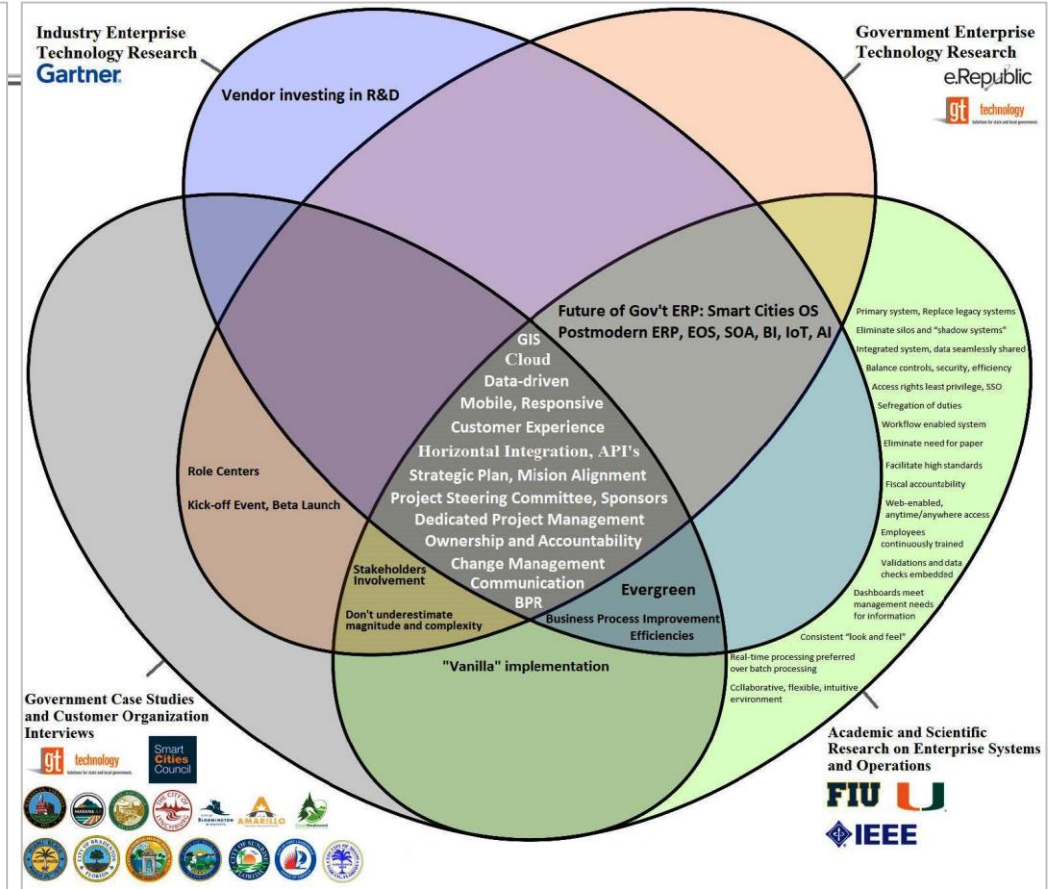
Industry Enterprise Technology Research
Gartner

Government Enterprise Technology Research
e.Republic
gt technology

Vendor investing in R&D

Future of Gov't ERP: Smart Cities OS
Postmodern ERP, EOS, SOA, BI, IoT, AI

GIS
Cloud
Data-driven
Mobile, Responsive
Customer Experience
Horizontal Integration, API's
Strategic Plan, Mision Alignment
Project Steering Committee, Sponsors
Dedicated Project Management
Ownership and Accountability
Change Management
Communication
BPR

Role Centers

Kick-off Event, Beta Launch

Stakeholders Involvement

Don't underestimate magnitude and complexity

Evergreen

Business Process Improvement Efficiencies

"Vanilla" implementation

Primary system, Replace legacy systems
Eliminate silos and "shadow systems"
Integrated system, data seamlessly shared
Balance controls, security, efficiency
Access rights least privilege, SSO
Sefregation of duties
Workflow enabled system
Eliminate need for paper
Facilitate high standards
Fiscal accountability
Web-enabled, anytime/anywhere access
Employees continuously trained
Validations and data checks embedded
Dashboards meet management needs for information
Consistent "look and feel"
Real-time processing preferred over batch processing
Collaborative, flexible, intuitive environment

Government Case Studies and Customer Organization Interviews
gt technology
Smart Cities Council
BLOOMINGTON
AMARILLO

Academic and Scientific Research on Enterprise Systems and Operations
FIU
IEEE